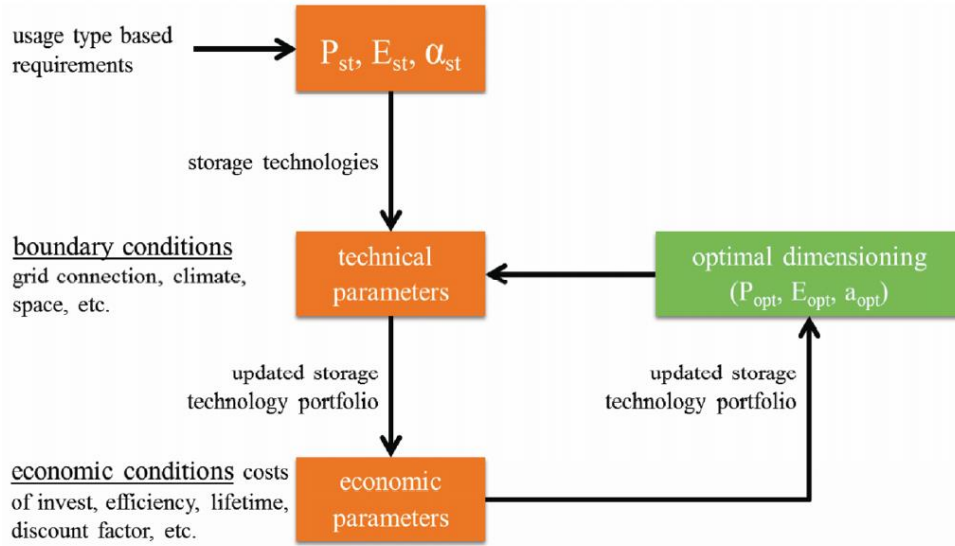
usage type based requirements

$P_{st}$, $E_{st}$, $\alpha_{st}$

storage technologies

boundary conditions
grid connection, climate, space, etc.

technical parameters

optimal dimensioning ($P_{opt}$, $E_{opt}$, $a_{opt}$)

updated storage technology portfolio

updated storage technology portfolio

economic conditions costs of invest, efficiency, lifetime, discount factor, etc.

economic parameters